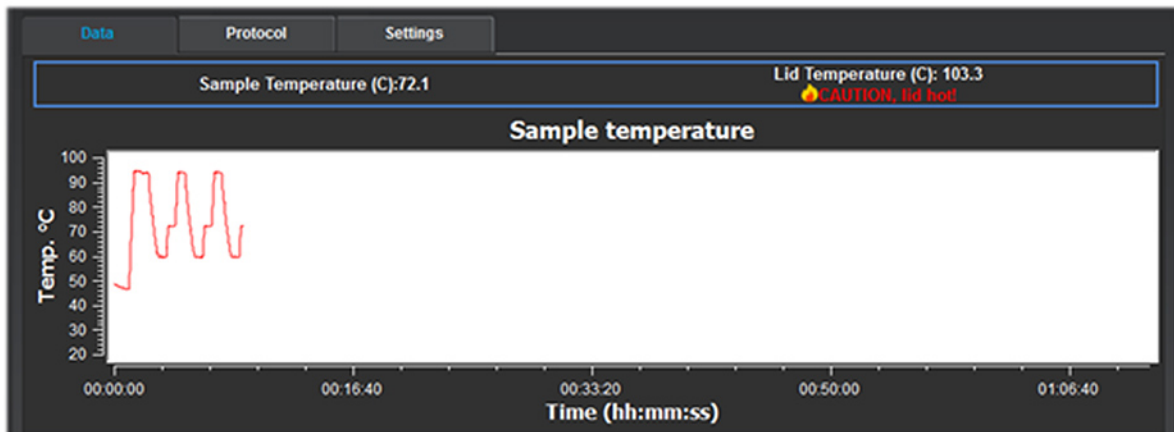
Data

Protocol

Settings

Sample Temperature (C):72.1

Lid Temperature (C): 103.3
CAUTION, lid hot!

Sample temperature

100
90
80
70
60
50
40
30
20

Temp. °C

00:00:00
00:16:40
00:33:20
00:50:00
01:06:40

Time (hh:mm:ss)